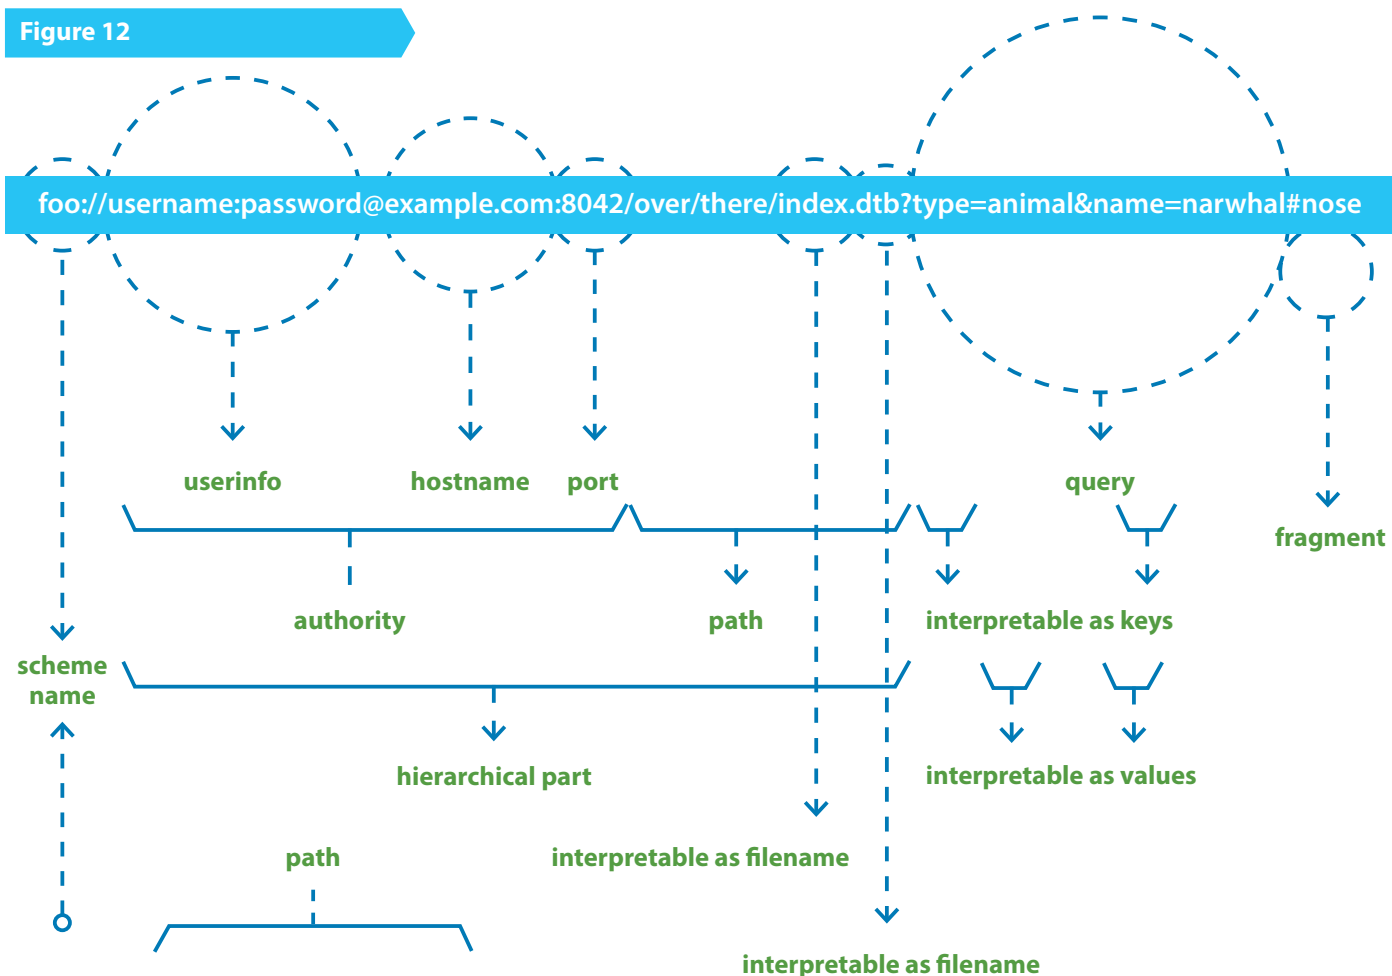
Figure 12

foo://username:password@example.com:8042/over/there/index.dtb?type=animal&name=narwhal#nose

userinfo

hostname

port

query

fragment

authority

path

interpretable as keys

scheme name

hierarchical part

interpretable as values

path

interpretable as filename

interpretable as filename